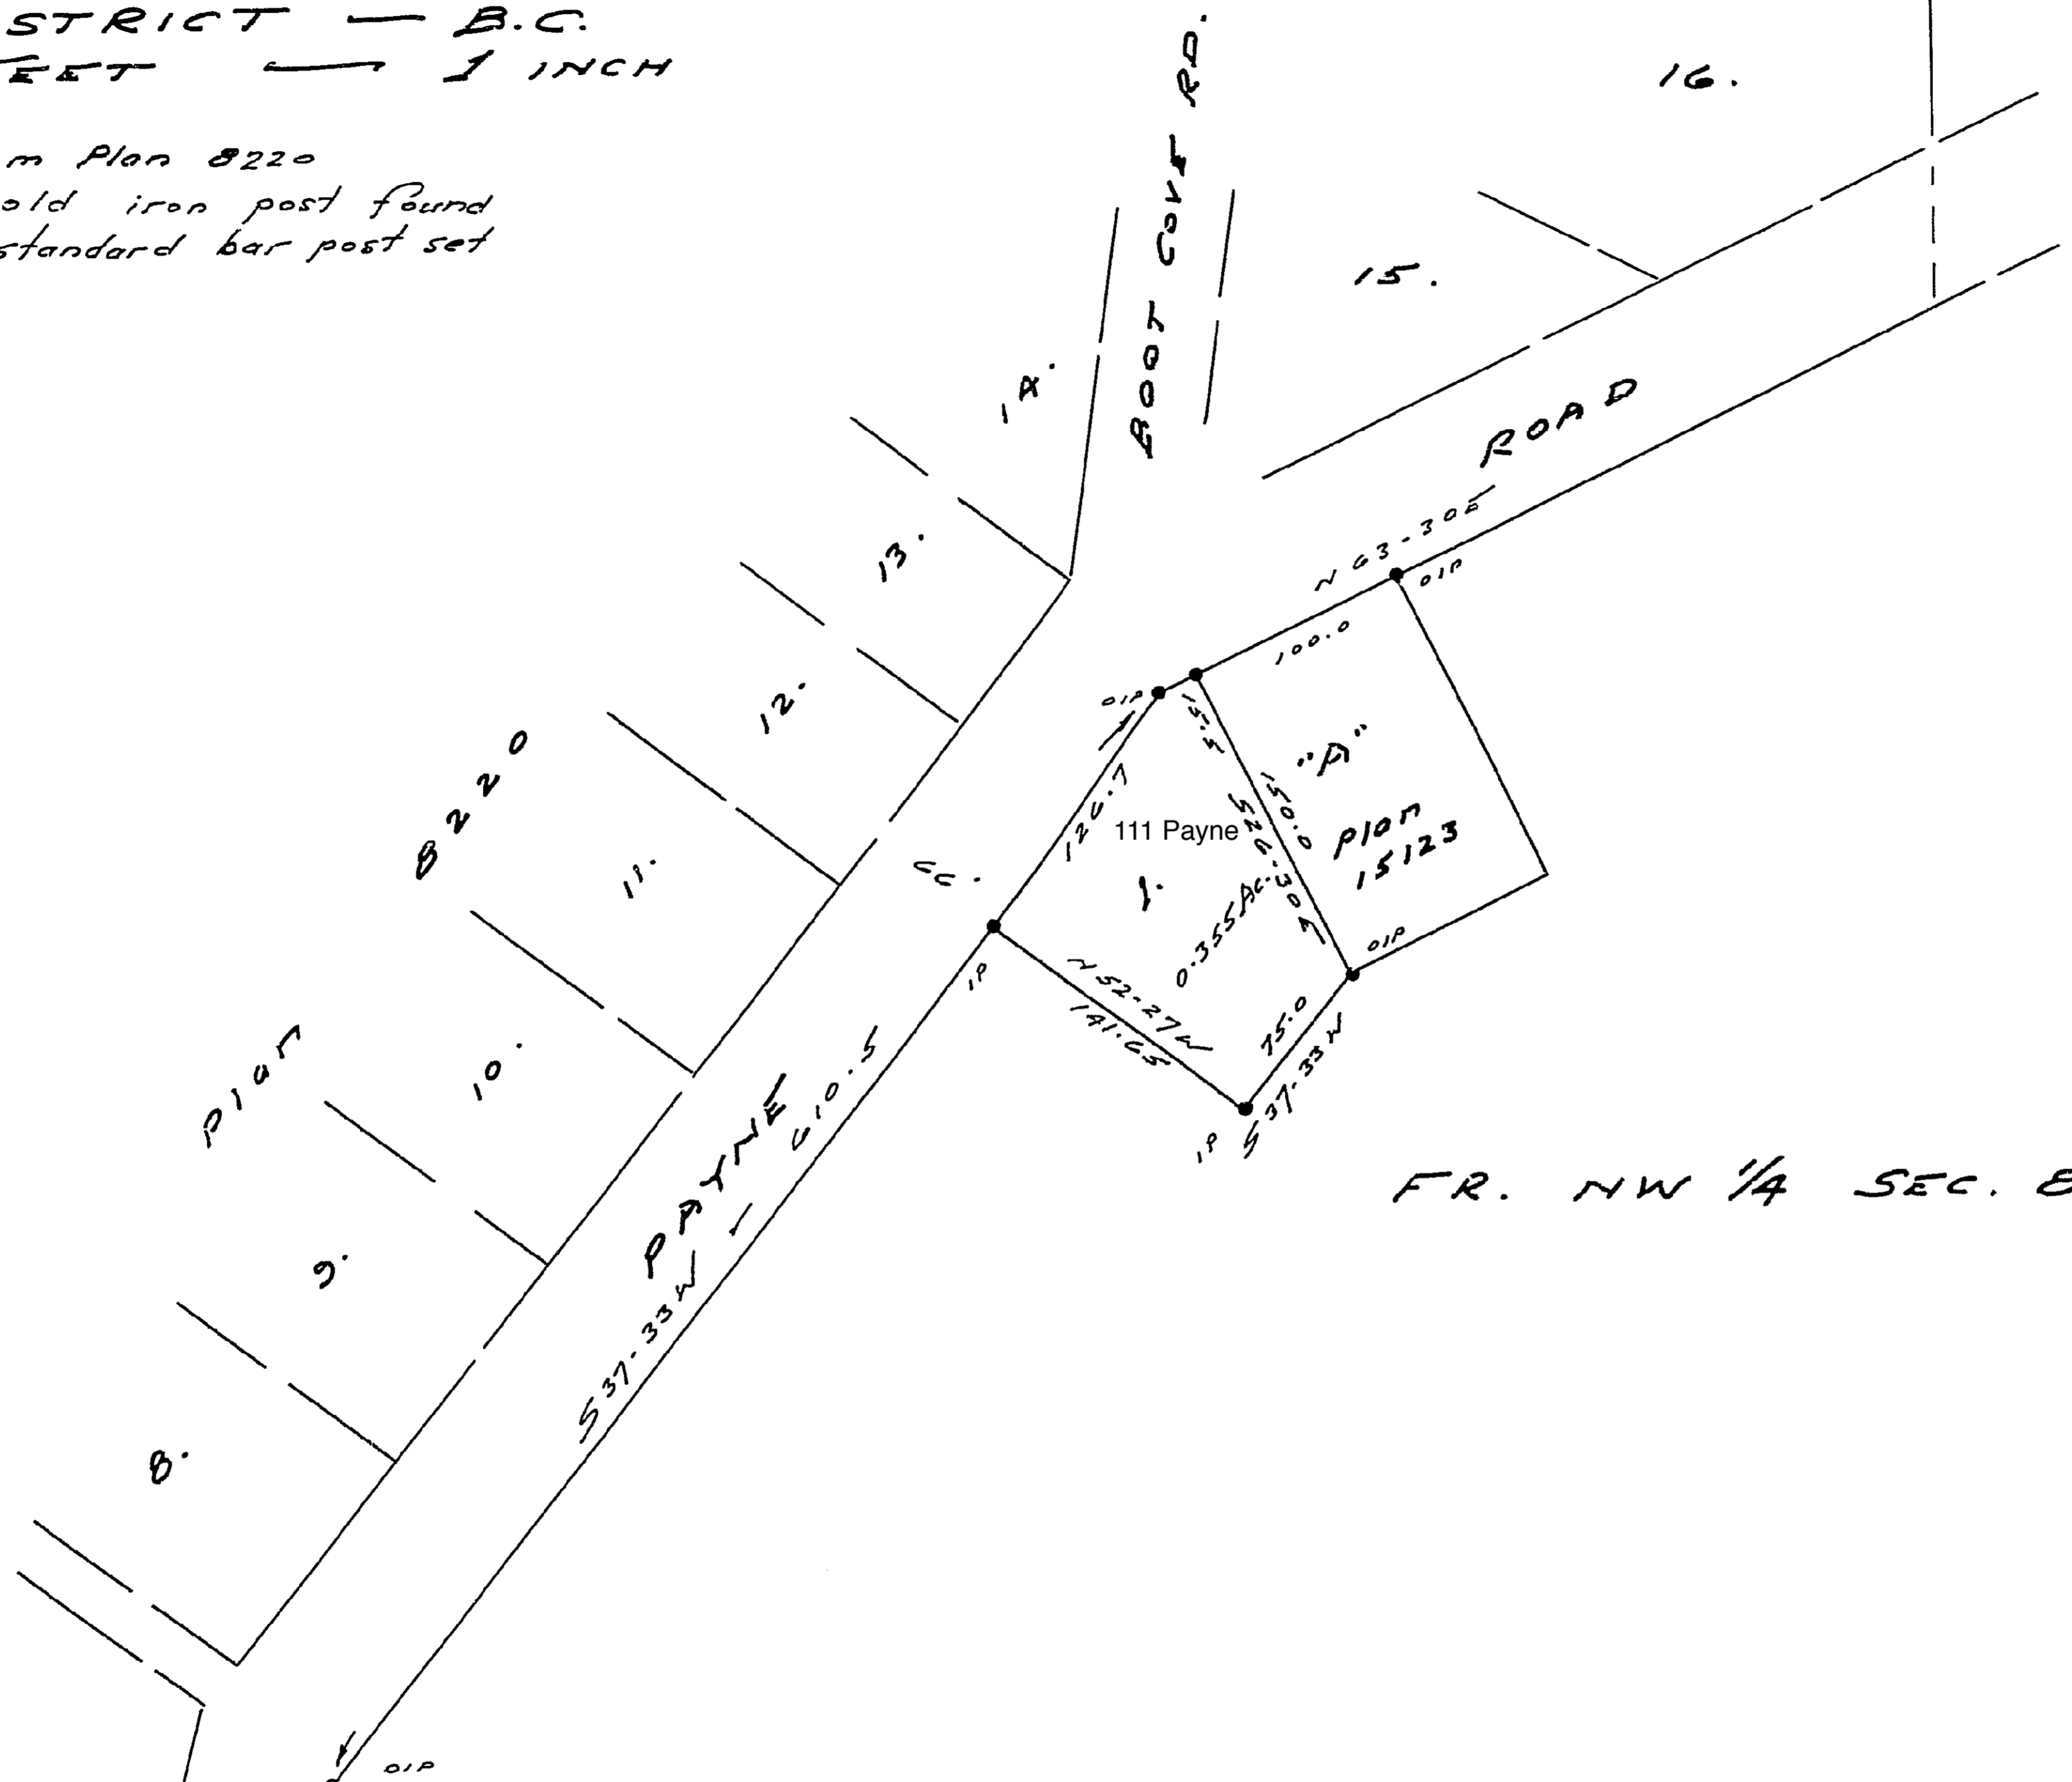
STRICT — B.C.
EET —— 1 INCH

m Plan 8220
old iron post found
standard bar post set

ROOT COVE RD.

16.

15.

14.

ROAD

N 63-30 E

OIP

13.

12.

100.0

OIP

15.5

"A"

Plan 15123

120.7

111 Payne

150.0

S 26-30 E

1.

0.355 Ac.

CC.

11.

8220

OIP

N 52-27 W

141.65

IP

75.0

S 37-33 W

IP

10.

Plan

PAYNE — 610.5

S 37-33 W

9.

FR. NW 1/4 SEC. E

8.

OIP